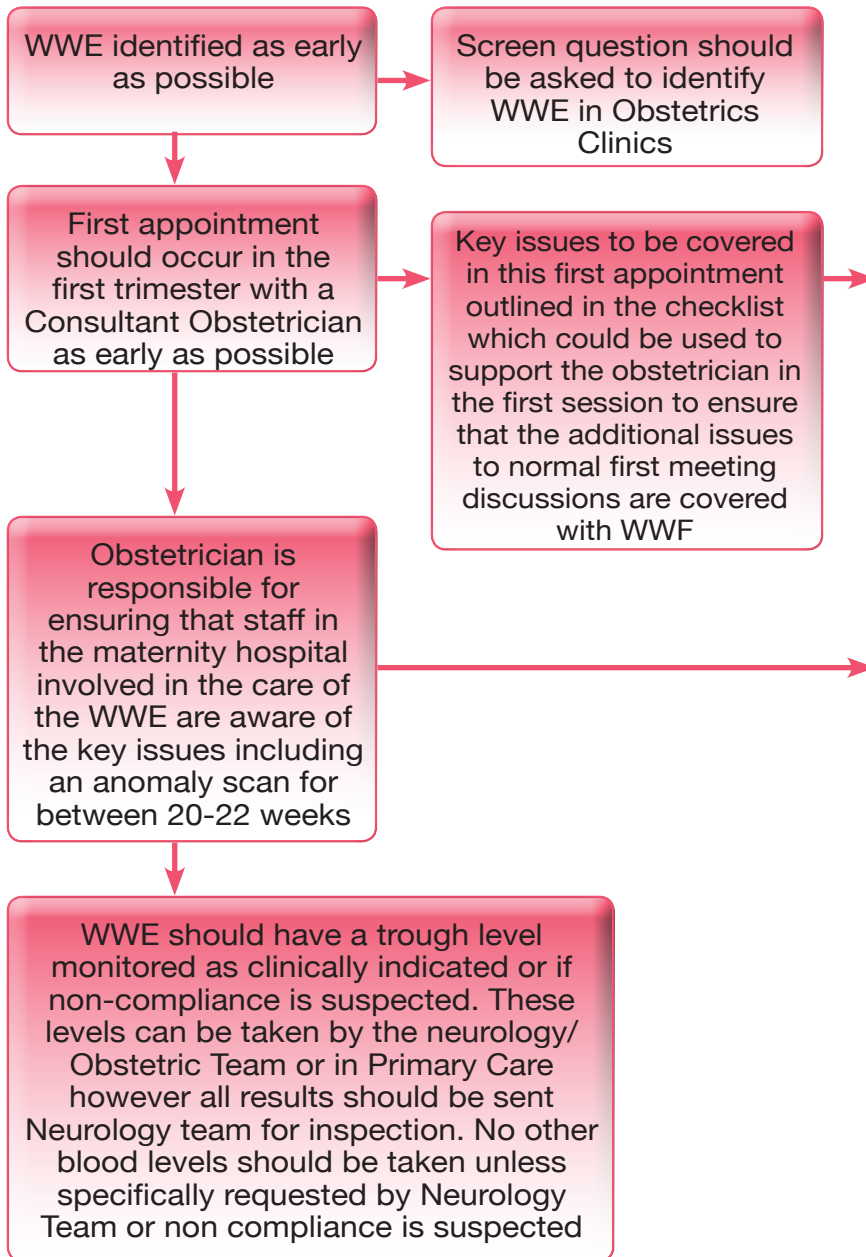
WWE identified as early as possible

Screen question should be asked to identify WWE in Obstetrics Clinics

First appointment should occur in the first trimester with a Consultant Obstetrician as early as possible

Key issues to be covered in this first appointment outlined in the checklist which could be used to support the obstetrician in the first session to ensure that the additional issues to normal first meeting discussions are covered with WWF

Obstetrician is responsible for ensuring that staff in the maternity hospital involved in the care of the WWE are aware of the key issues including an anomaly scan for between 20-22 weeks

WWE should have a trough level monitored as clinically indicated or if non-compliance is suspected. These levels can be taken by the neurology/ Obstetric Team or in Primary Care however all results should be sent Neurology team for inspection. No other blood levels should be taken unless specifically requested by Neurology Team or non compliance is suspected